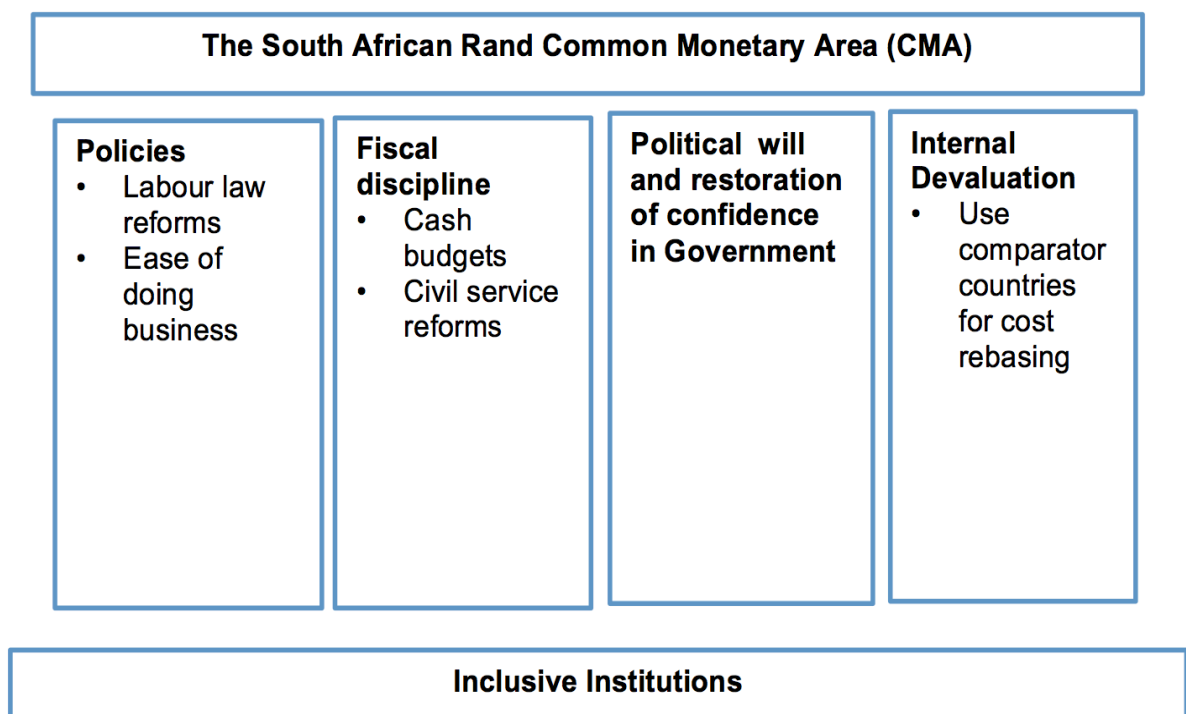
The South African Rand Common Monetary Area (CMA)

Policies
- Labour law reforms
- Ease of doing business

Fiscal discipline
- Cash budgets
- Civil service reforms

Political will and restoration of confidence in Government

Internal Devaluation
- Use comparator countries for cost rebasing

Inclusive Institutions